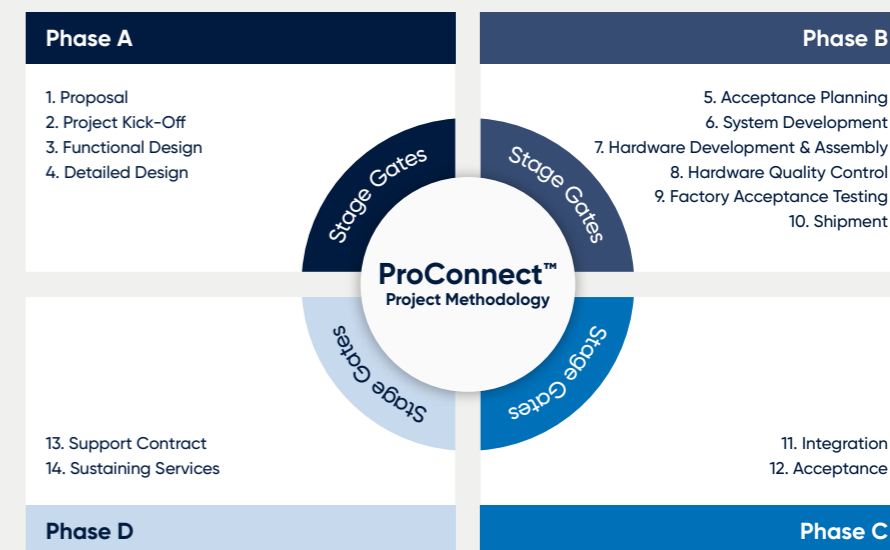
Phase A

1. Proposal
2. Project Kick-Off
3. Functional Design
4. Detailed Design

Phase B

5. Acceptance Planning
6. System Development
7. Hardware Development & Assembly
8. Hardware Quality Control
9. Factory Acceptance Testing
10. Shipment

Stage Gates

Stage Gates

ProConnect™
Project Methodology

Stage Gates

Stage Gates

13. Support Contract
14. Sustaining Services

11. Integration
12. Acceptance

Phase D

Phase C